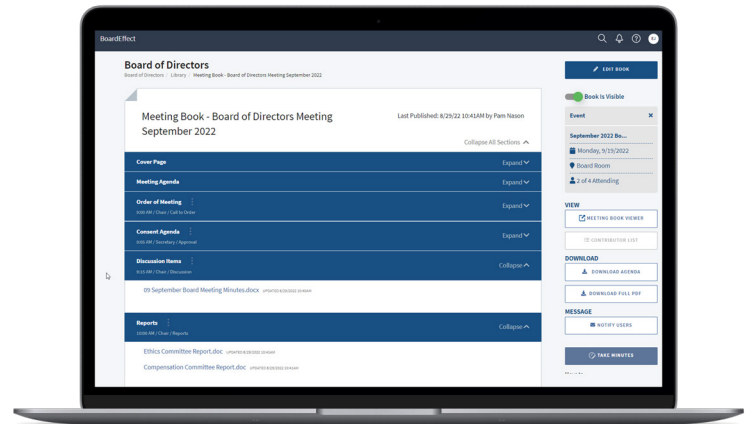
BoardEffect

RJ

Board of Directors

Board of Directors | Library | Meeting Book - Board of Directors Meeting September 2022

Meeting Book - Board of Directors Meeting September 2022

Last Published: 8/29/22 10:41AM by Pam Nason

Collapse All Sections

Cover Page

Expand

Meeting Agenda

Expand

Order of Meeting

Expand

8:00 AM / Chair / Call to Order

Consent Agenda

Expand

8:05 AM / Secretary / Approval

Discussion Items

Collapse

8:15 AM / Chair / Discussion

09 September Board Meeting Minutes.docx UPDATED 8/29/2022 10:40AM

Reports

Collapse

10:00 AM / Chair / Reports

Ethics Committee Report.doc UPDATED 8/29/2022 10:40AM

Compensation Committee Report.doc UPDATED 8/29/2022 10:40AM

EDIT BOOK

Book is Visible

Event

September 2022 Bo...

Monday, 9/19/2022

Board Room

2 of 4 Attending

VIEW

MEETING BOOK VIEWER

CONTRIBUTOR LIST

DOWNLOAD

DOWNLOAD AGENDA

DOWNLOAD FULL PDF

MESSAGE

NOTIFY USERS

TAKE MINUTES